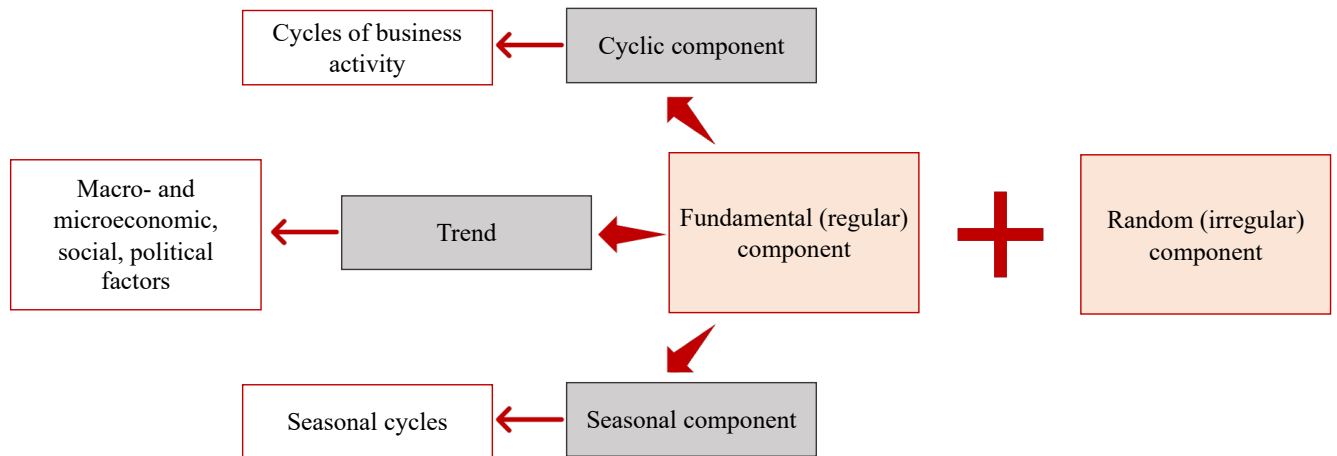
Cycles of business activity

Cyclic component

Macro- and microeconomic, social, political factors

Trend

Fundamental (regular) component

Random (irregular) component

Seasonal cycles

Seasonal component